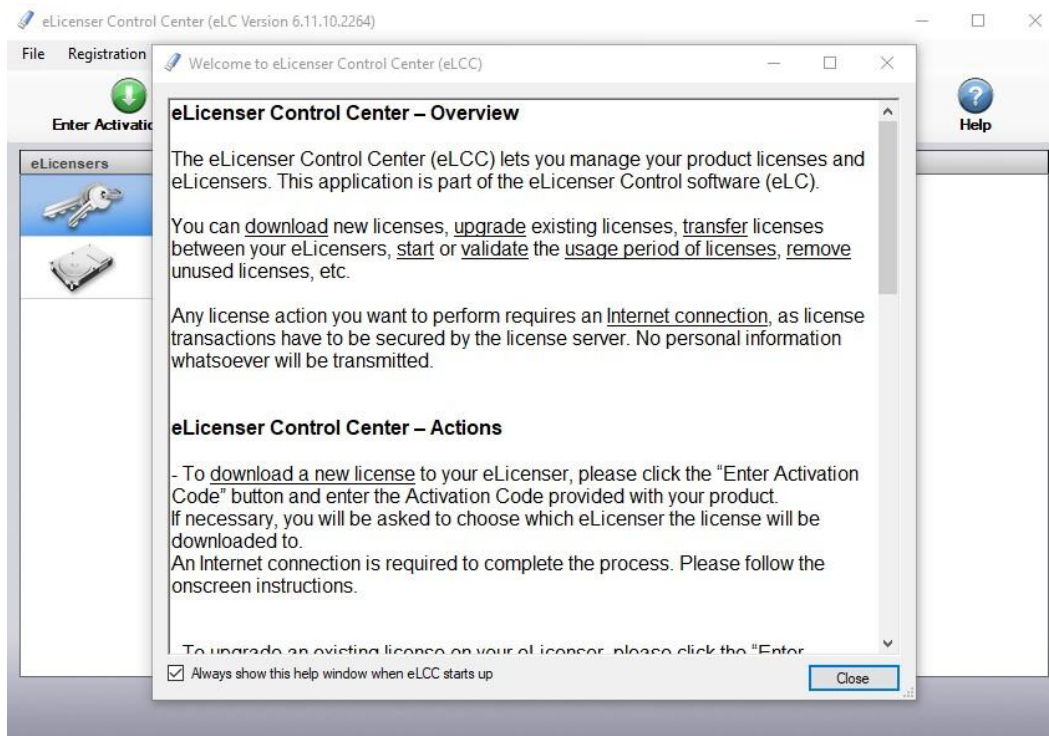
eLicenser Control Center (eLC Version 6.11.10.2264)

File Registration

Enter Activatio

Help

eLicensers

Welcome to eLicenser Control Center (eLCC)

eLicenser Control Center – Overview

The eLicenser Control Center (eLCC) lets you manage your product licenses and eLicensers. This application is part of the eLicenser Control software (eLC).

You can download new licenses, upgrade existing licenses, transfer licenses between your eLicensers, start or validate the usage period of licenses, remove unused licenses, etc.

Any license action you want to perform requires an Internet connection, as license transactions have to be secured by the license server. No personal information whatsoever will be transmitted.

eLicenser Control Center – Actions

- To download a new license to your eLicenser, please click the "Enter Activation Code" button and enter the Activation Code provided with your product.
If necessary, you will be asked to choose which eLicenser the license will be downloaded to.
An Internet connection is required to complete the process. Please follow the onscreen instructions.

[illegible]

Always show this help window when eLCC starts up

Close